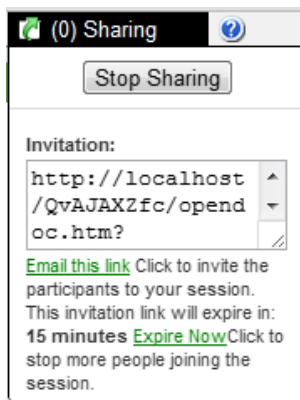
(0) Sharing

Stop Sharing

Invitation:

http://localhost/QvAJAXZfc/opendoc.htm?

Email this link Click to invite the participants to your session. This invitation link will expire in: 15 minutes Expire NowClick to stop more people joining the session.